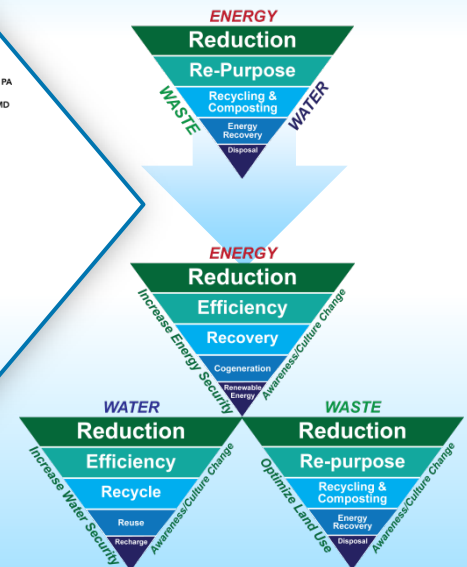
PA

MD

ENERGY
Reduction
Re-Purpose
Recycling & Composting
Energy Recovery
Disposal
WASTE
WATER

ENERGY
Reduction
Efficiency
Recovery
Cogeneration
Renewable Energy
Increase Energy Security
Awareness/Culture Change

WATER
Reduction
Efficiency
Recycle
Reuse
Recharge
Increase Water Security
Awareness/Culture Change

WASTE
Reduction
Re-purpose
Recycling & Composting
Energy Recovery
Disposal
Optimize Land Use
Awareness/Culture Change